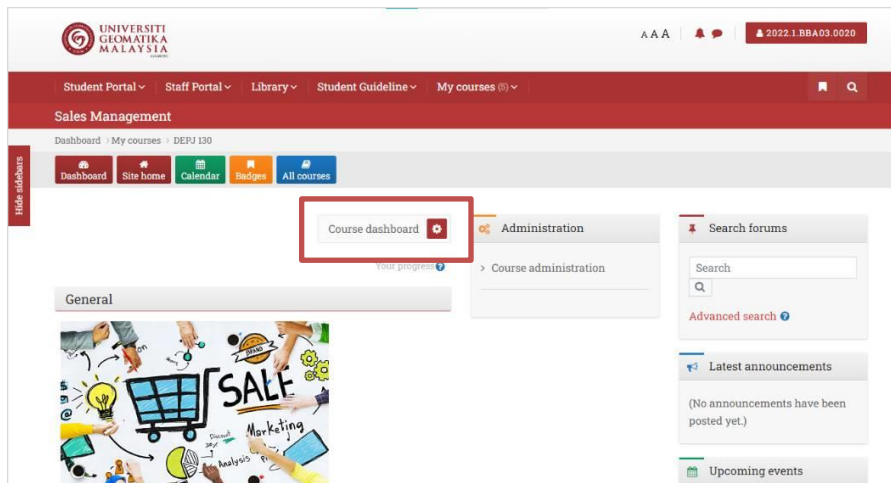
UNIVERSITI GEOMATIKA MALAYSIA

A A A

2022.1.BBA03.0020

Student Portal Staff Portal Library Student Guideline My courses

Sales Management

Dashboard › My courses › DEPJ 130

Hide sidebars

Dashboard Site home Calendar Badges All courses

Course dashboard

Your progress

General

SALE

Marketing

Analysis

Administration

› Course administration

Search forums

Search

Advanced search

Latest announcements

(No announcements have been posted yet.)

Upcoming events